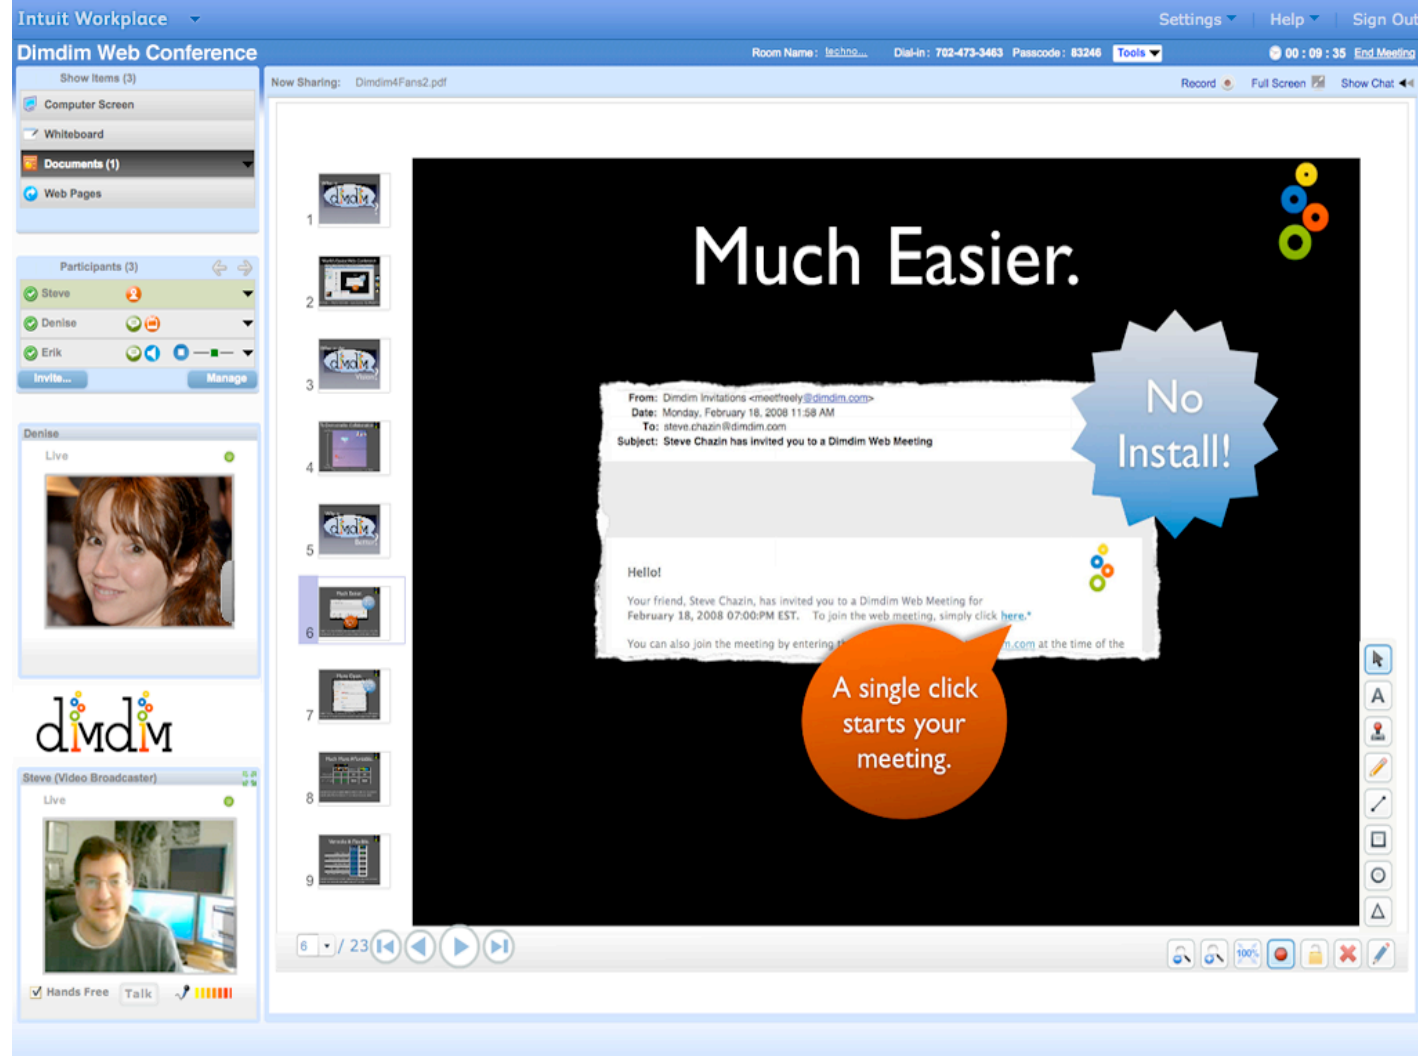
Intuit Workplace

Settings Help Sign Out

Dimdim Web Conference

Room Name: techno... Dial-in: 702-473-3463 Passcode: 83246 Tools

00 : 09 : 35 End Meeting

Show Items (3)

Computer Screen

Whiteboard

Documents (1)

Web Pages

Participants (3)

Steve

Denise

Erik

Invite...

Manage

Denise

Live

dimdim

Steve (Video Broadcaster)

Live

Hands Free Talk

Now Sharing: Dimdim4Fans2.pdf

Record Full Screen Show Chat

1

2

3

4

5

6

7

8

9

Much Easier.

From: Dimdim Invitations <meetfreely@dimdim.com>
Date: Monday, February 18, 2008 11:58 AM
To: steve.chazin@dimdim.com
Subject: Steve Chazin has invited you to a Dimdim Web Meeting

Hello!

Your friend, Steve Chazin, has invited you to a Dimdim Web Meeting for February 18, 2008 07:00:PM EST. To join the web meeting, simply click here.*

You can also join the meeting by entering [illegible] .com at the time of the

No Install!

A single click starts your meeting.

6 / 23